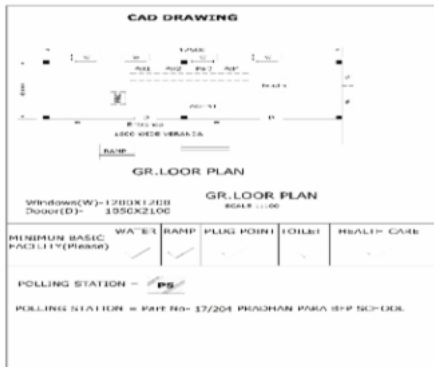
CAD DRAWING

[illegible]

1000 WIDE VERANDA

RAMP

GR.LOOR PLAN

Windows(W)-1200X1200
Dooor(D)- 1550X2100

GR.LOOR PLAN
SCALE 1:100

| MINIMUN BASIC FACILITY(Please) | WATER | RAMP | PLUG POINT | TOILET | HEALTH CARE |
|---|---|---|---|---|---|
| | | | | | |

POLLING STATION = PS

POLLING STATION = PART No- 17/204 PRADHAN PARA JR.P SCHOOL